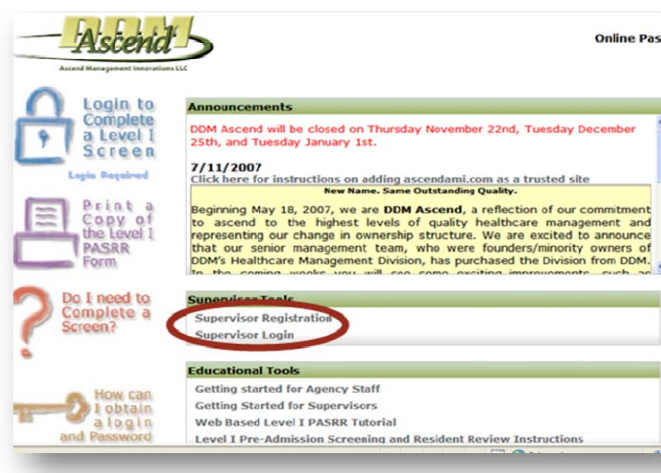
DDM Ascend
Ascend Management Innovations LLC

Online Pas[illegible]

Login to Complete a Level I Screen
Login Required

Print a Copy of the Level I PASRR Form

Do I need to Complete a Screen?

How can I obtain a login and Password

Announcements

DDM Ascend will be closed on Thursday November 22nd, Tuesday December 25th, and Tuesday January 1st.

7/11/2007
Click here for instructions on adding ascendami.com as a trusted site

New Name. Same Outstanding Quality.

Beginning May 18, 2007, we are DDM Ascend, a reflection of our commitment to ascend to the highest levels of quality healthcare management and representing our change in ownership structure. We are excited to announce that our senior management team, who were founders/minority owners of DDM's Healthcare Management Division, has purchased the Division from DDM. In the coming weeks you will see some exciting improvements such as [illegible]

Supervisor Tools
Supervisor Registration
Supervisor Login

Educational Tools
Getting started for Agency Staff
Getting Started for Supervisors
Web Based Level I PASRR Tutorial
Level I Pre-Admission Screening and Resident Review Instructions